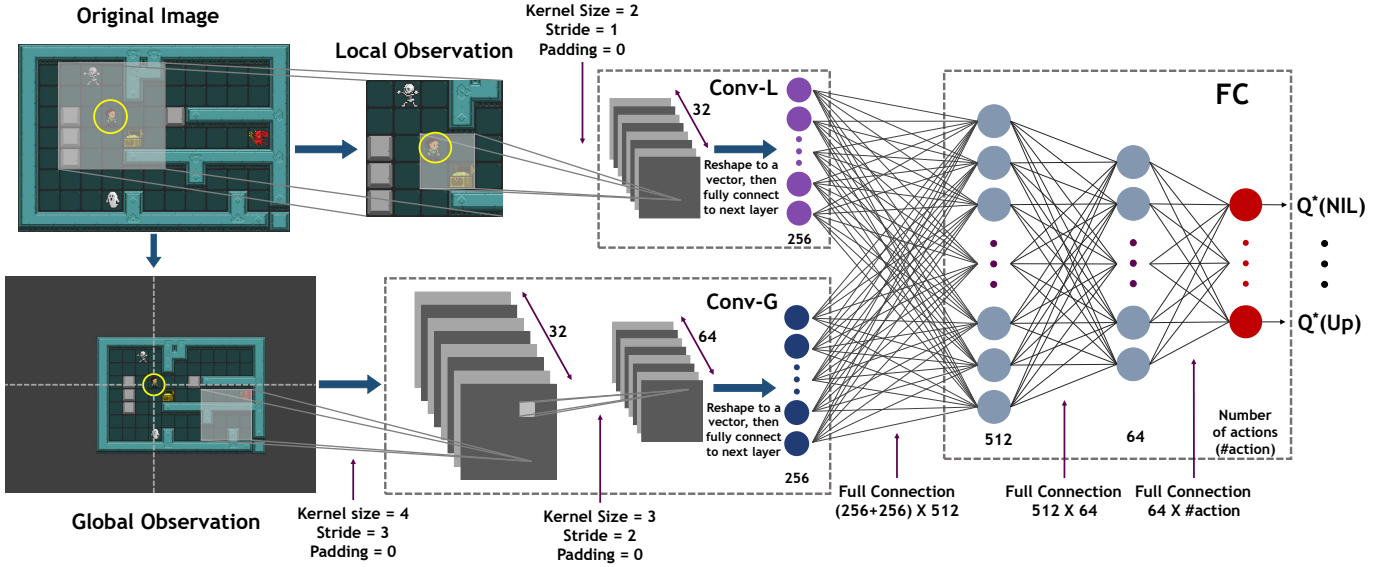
Original Image

Local Observation

Kernel Size = 2
Stride = 1
Padding = 0

Conv-L

32

Reshape to a vector, then fully connect to next layer

256

FC

$Q^*$(NIL)

$Q^*$(Up)

Conv-G

32

64

Reshape to a vector, then fully connect to next layer

256

512

64

Number of actions (#action)

Global Observation

Kernel size = 4
Stride = 3
Padding = 0

Kernel Size = 3
Stride = 2
Padding = 0

Full Connection
(256+256) X 512

Full Connection
512 X 64

Full Connection
64 X #action